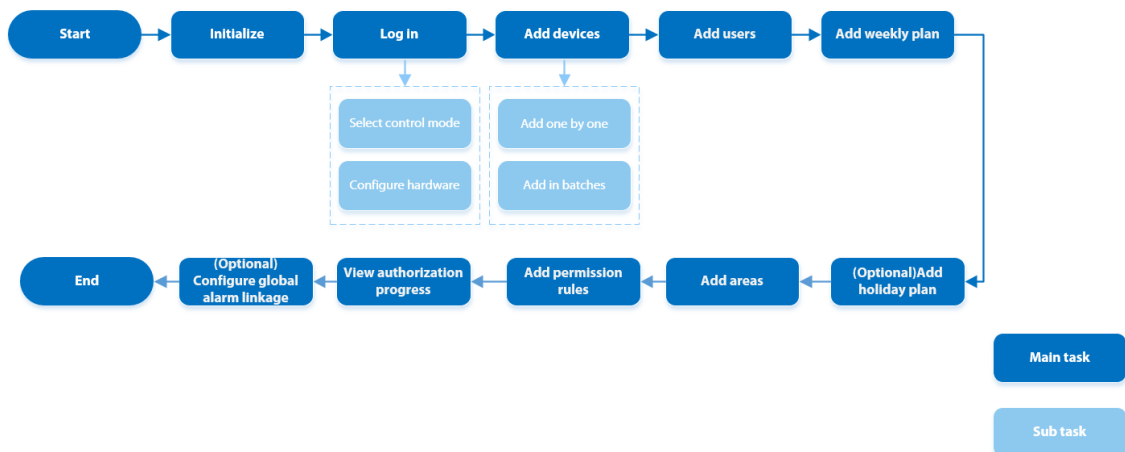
Start
Initialize
Log in
Add devices
Add users
Add weekly plan
Select control mode
Configure hardware
Add one by one
Add in batches
End
(Optional) Configure global alarm linkage
View authorization progress
Add permission rules
Add areas
(Optional)Add holiday plan
Main task
Sub task